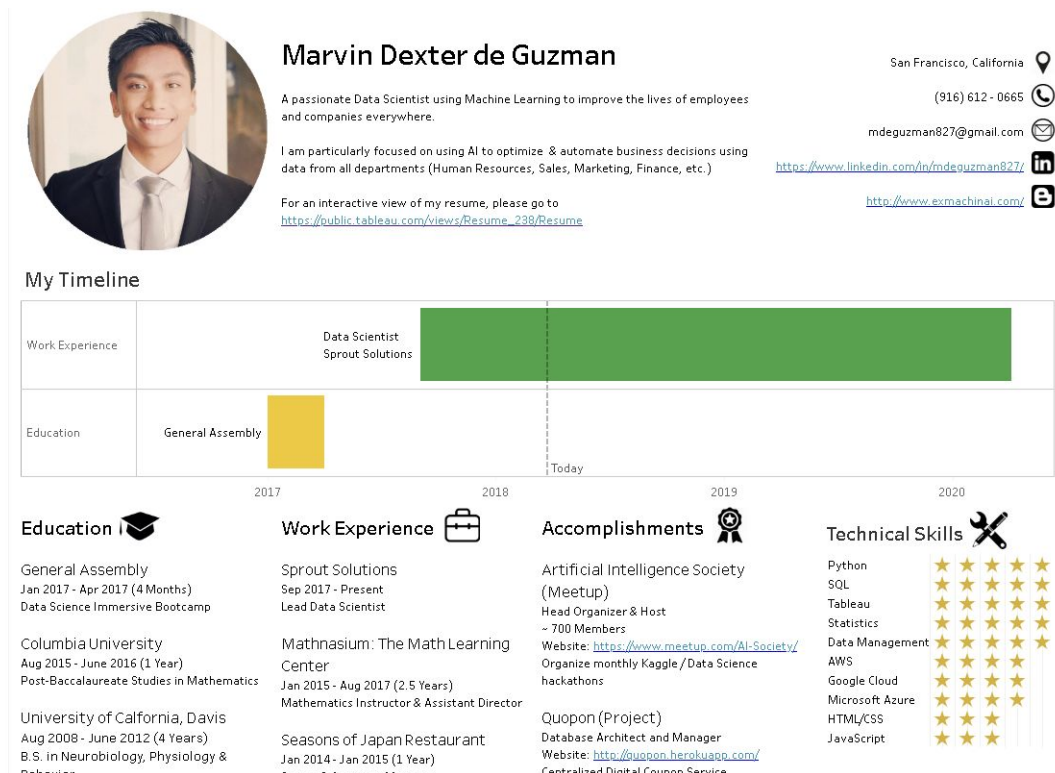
Marvin Dexter de Guzman

A passionate Data Scientist using Machine Learning to improve the lives of employees and companies everywhere.

I am particularly focused on using AI to optimize & automate business decisions using data from all departments (Human Resources, Sales, Marketing, Finance, etc.)

For an interactive view of my resume, please go to https://public.tableau.com/views/Resume_238/Resume

San Francisco, California

(916) 612 - 0665

mdeguzman827@gmail.com

https://www.linkedin.com/in/mdeguzman827/

http://www.exmachinai.com/

My Timeline

| | |
|---|---|
| Work Experience | Data Scientist Sprout Solutions |
| Education | General Assembly |

Today

2017 2018 2019 2020

Education

General Assembly
Jan 2017 - Apr 2017 (4 Months)
Data Science Immersive Bootcamp

Columbia University
Aug 2015 - June 2016 (1 Year)
Post-Baccalaureate Studies in Mathematics

University of Calfornia, Davis
Aug 2008 - June 2012 (4 Years)
B.S. in Neurobiology, Physiology & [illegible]

Work Experience

Sprout Solutions
Sep 2017 - Present
Lead Data Scientist

Mathnasium: The Math Learning Center
Jan 2015 - Aug 2017 (2.5 Years)
Mathematics Instructor & Assistant Director

Seasons of Japan Restaurant
Jan 2014 - Jan 2015 (1 Year)
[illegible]

Accomplishments

Artificial Intelligence Society (Meetup)
Head Organizer & Host
~ 700 Members
Website: https://www.meetup.com/AI-Society/
Organize monthly Kaggle / Data Science hackathons

Quopon (Project)
Database Architect and Manager
Website: http://quopon.herokuapp.com/
Centralized Digital Coupon Service

Technical Skills

Python
SQL
Tableau
Statistics
Data Management
AWS
Google Cloud
Microsoft Azure
HTML/CSS
JavaScript